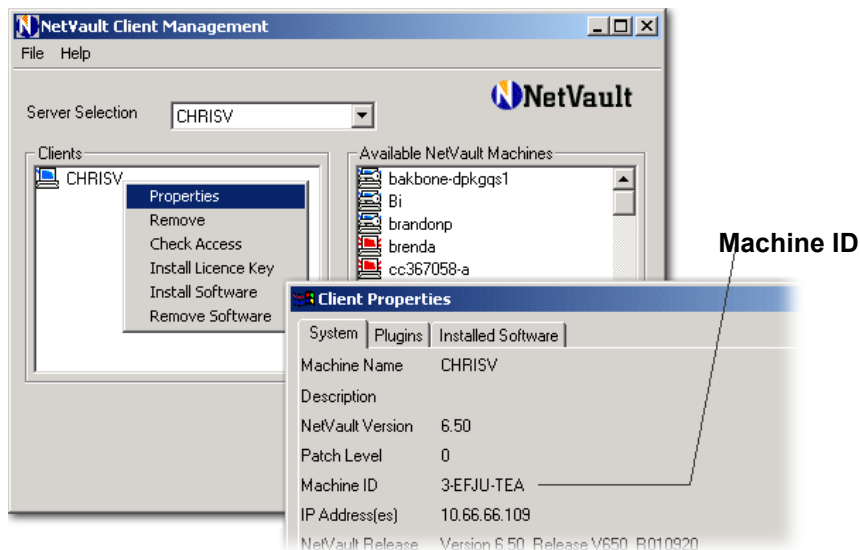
NetVault Client Management
File Help
NetVault
Server Selection CHRISV
Clients
CHRISV
Properties
Remove
Check Access
Install Licence Key
Install Software
Remove Software
Available NetVault Machines
bakbone-dpkgqs1
Bi
brandonp
brenda
cc367058-a
Machine ID
Client Properties
System Plugins Installed Software
Machine Name CHRISV
Description
NetVault Version 6.50
Patch Level 0
Machine ID 3-EFJU-TEA
IP Address(es) 10.66.66.109
NetVault Release Version 6.50 Release V650_B010920